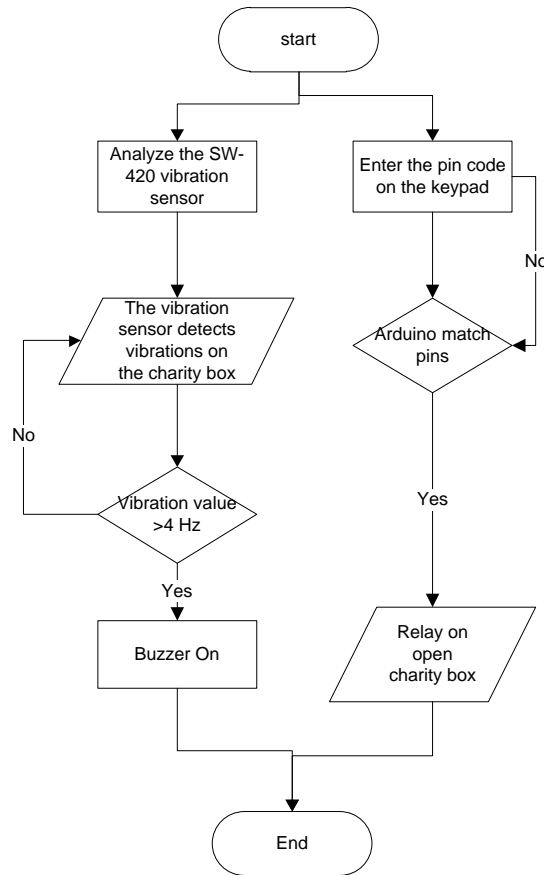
start

Analyze the SW-420 vibration sensor

The vibration sensor detects vibrations on the charity box

No

Vibration value >4 Hz

Yes

Buzzer On

Enter the pin code on the keypad

No

Arduino match pins

Yes

Relay on open charity box

End